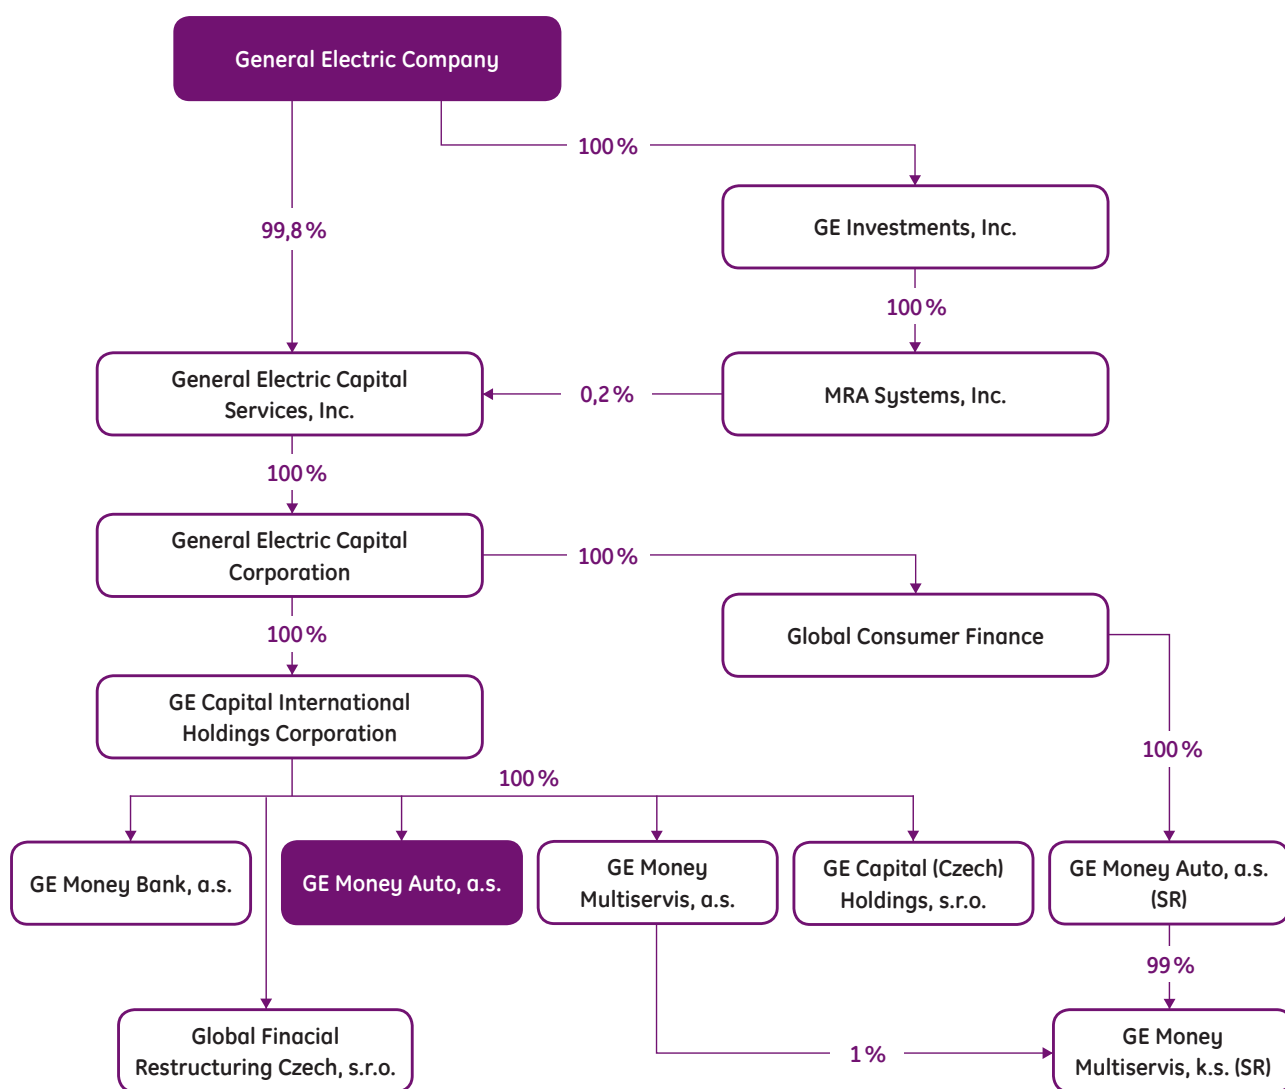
General Electric Company

100 %

GE Investments, Inc.

99,8 %

100 %

General Electric Capital Services, Inc.

0,2 %

MRA Systems, Inc.

100 %

General Electric Capital Corporation

100 %

Global Consumer Finance

100 %

GE Capital International Holdings Corporation

100 %

100 %

GE Money Bank, a.s.

GE Money Auto, a.s.

GE Money Multiservis, a.s.

GE Capital (Czech) Holdings, s.r.o.

GE Money Auto, a.s. (SR)

99 %

Global Finacial Restructuring Czech, s.r.o.

1 %

GE Money Multiservis, k.s. (SR)